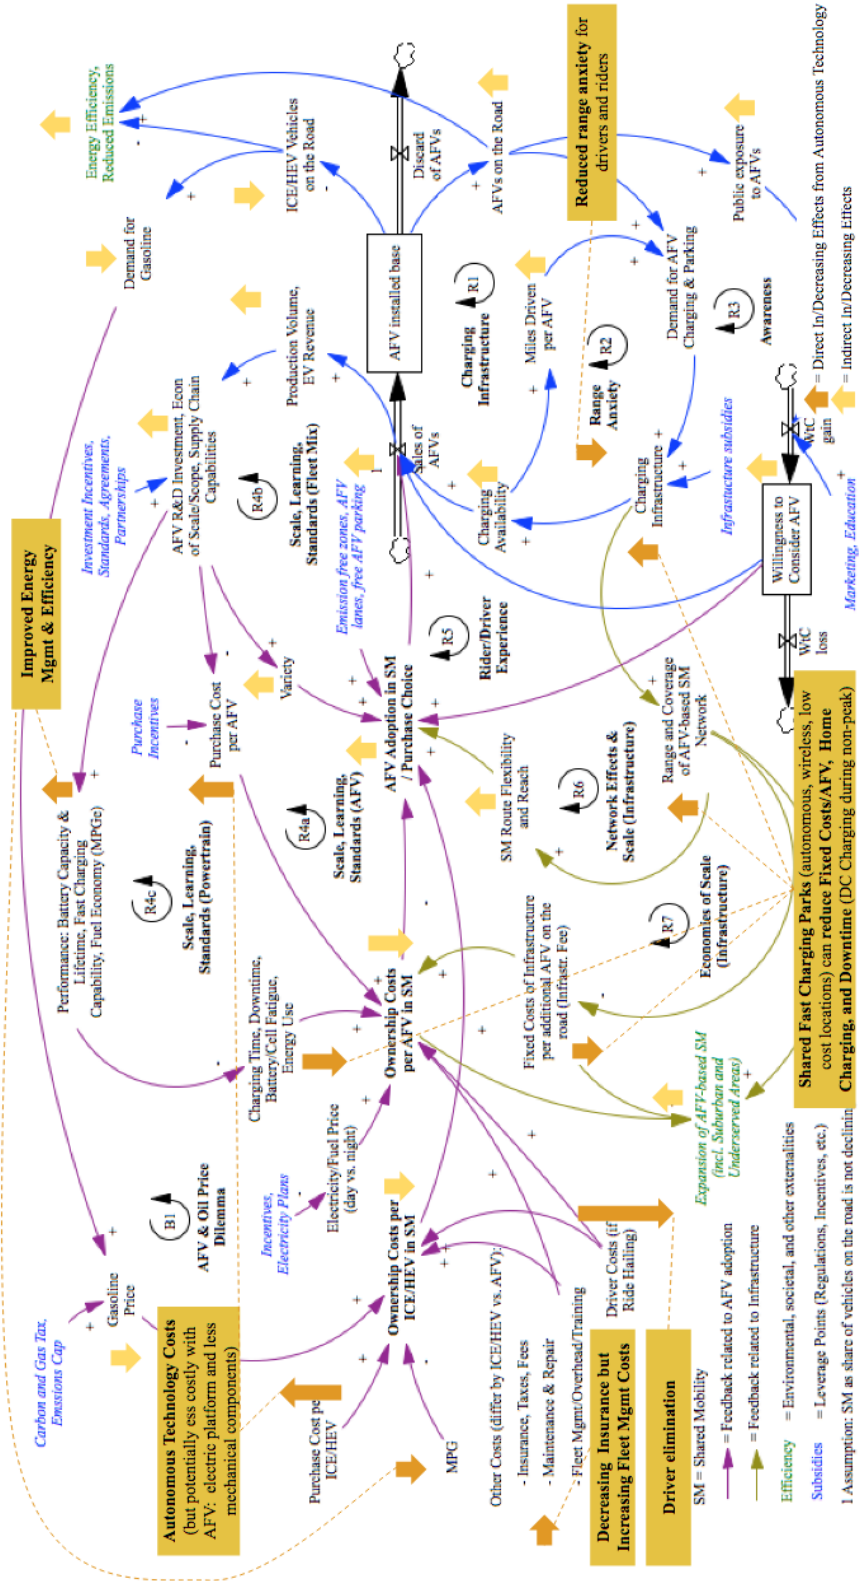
Energy Efficiency, Reduced Emissions

Demand for Gasoline

ICE/HEV Vehicles on the Road

Discard of AFVs

AFVs on the Road

Reduced range anxiety for drivers and riders

Public exposure to AFVs

Direct In/Decreasing Effects from Autonomous Technology

Indirect In/Decreasing Effects

AFV installed base

Production Volume, EV Revenue

Charging Infrastructure

R1

Miles Driven per AFV

Demand for AFV Charging & Parking

R3

Awareness

R2

Range Anxiety

Improved Energy Mgmt & Efficiency

Investment Incentives, Standards, Agreements, Partnerships

AFV R&D Investment, Econ of Scale/Scope, Supply Chain Capabilities

R4b

Scale, Learning, Standards (Fleet Mix)

Sales of AFVs

Charging Availability

Charging Infrastructure

Infrastucture subsidies

WtC gain

Willingness to Consider AFV

WtC loss

Marketing, Education

Emission free zones, AFV lanes, free AFV parking

R5

Rider/Driver Experience

Variety

Purchase Incentives

Purchase Cost per AFV

AFV Adoption in SM / Purchase Choice

SM Route Flexibility and Reach

R6

Network Effects & Scale (Infrastructure)

Range and Coverage of AFV-based SM Network

Performance: Battery Capacity & Lifetime, Fast Charging Capability, Fuel Economy (MPGe)

R4c

Scale, Learning, Standards (Powertrain)

R4a

Scale, Learning, Standards (AFV)

Charging Time, Downtime, Battery/Cell Fatigue, Energy Use

Ownership Costs per AFV in SM

Fixed Costs of Infrastructure per additional AFV on the road (Infrastr. Fee)

R7

Economies of Scale (Infrastructure)

Shared Fast Charging Parks (autonomous, wireless, low cost locations) can reduce Fixed Costs/AFV, Home Charging, and Downtime (DC Charging during non-peak)

B1

AFV & Oil Price Dilemma

Incentives, Electricity Plans

Electricity/Fuel Price (day vs. night)

Expansion of AFV-based SM (incl. Suburban and Underserved Areas)

Carbon and Gas Tax, Emssions Cap

Gasoline Price

Autonomous Technology Costs (but potentially less costly with AFV: electric platform and less mechanical components)

Ownership Costs per ICE/HEV in SM

Driver Costs (if Ride Hailing)

Purchase Cost per ICE/HEV

MPG

Other Costs (differ by ICE/HEV vs. AFV):
- Insurance, Taxes, Fees
- Maintenance & Repair
- Fleet Mgmt/Overhead/Training

Decreasing Insurance but Increasing Fleet Mgmt Costs

Driver elimination

SM = Shared Mobility

= Feedback related to AFV adoption

= Feedback related to Infrastructure

Efficiency = Environmental, societal, and other externalities

Subsidies = Leverage Points (Regulations, Incentives, etc.)

1 Assumption: SM as share of vehicles on the road is not declinin